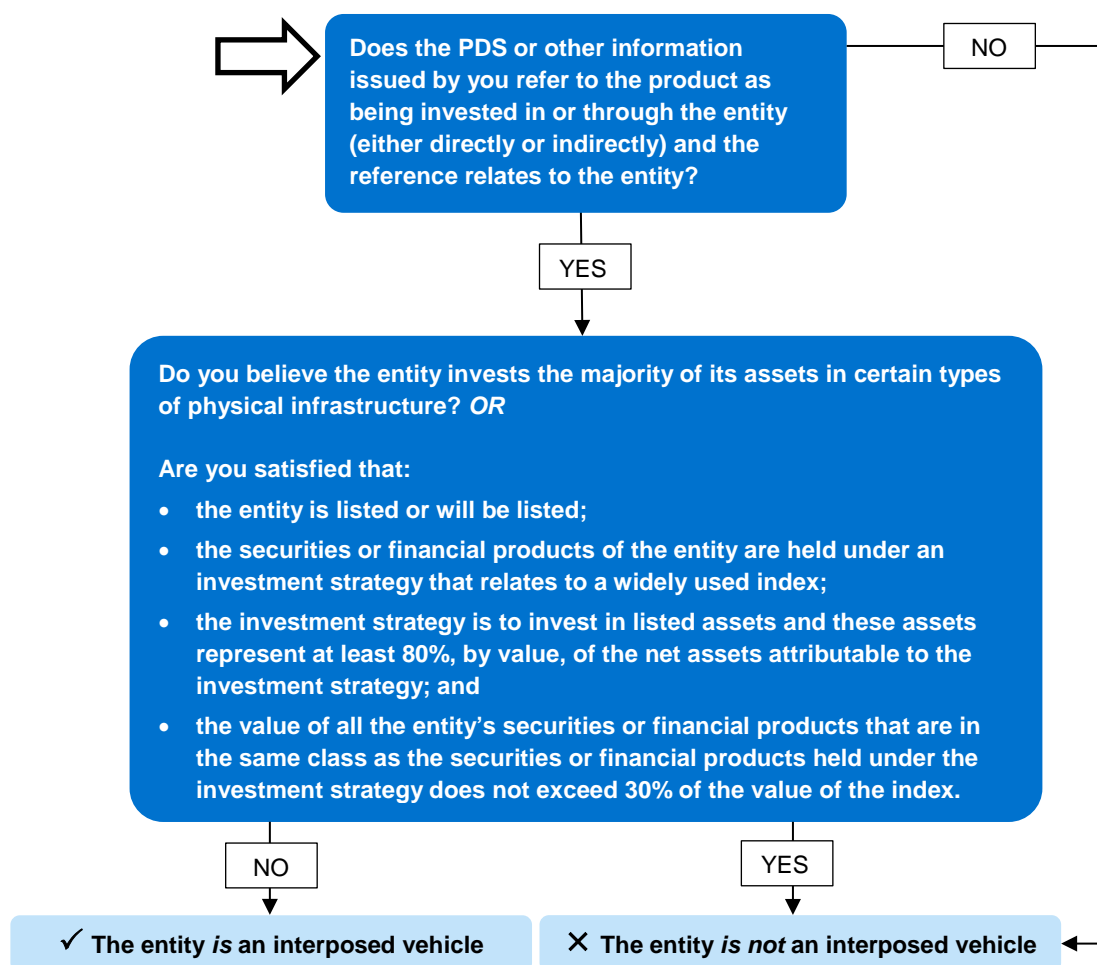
Does the PDS or other information issued by you refer to the product as being invested in or through the entity (either directly or indirectly) and the reference relates to the entity?

NO

YES

Do you believe the entity invests the majority of its assets in certain types of physical infrastructure? *OR*

Are you satisfied that:

- the entity is listed or will be listed;
- the securities or financial products of the entity are held under an investment strategy that relates to a widely used index;
- the investment strategy is to invest in listed assets and these assets represent at least 80%, by value, of the net assets attributable to the investment strategy; and
- the value of all the entity's securities or financial products that are in the same class as the securities or financial products held under the investment strategy does not exceed 30% of the value of the index.

NO

YES

✓ The entity *is* an interposed vehicle

✕ The entity *is not* an interposed vehicle